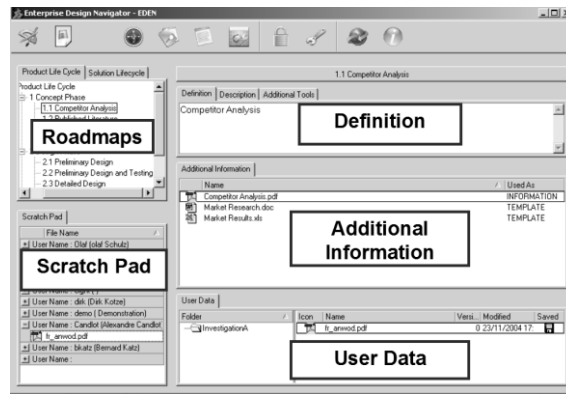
Enterprise Design Navigator - EDEN

Product Life Cycle | Solution Lifecycle

Product Life Cycle
1 Concept Phase
1.1 Competitor Analysis
1.2 Published Literature

Roadmaps

2.1 Preliminary Design
2.2 Preliminary Design and Testing
2.3 Detailed Design

Scratch Pad

File Name
User Name : Olaf (olaf Schulz)

Scratch Pad

User Name : dirk (Dirk Kotze)
User Name : demo ( Demonstration)
User Name : Candlot (Alexandre Candlot
fr_anwod.pdf
User Name : bkatz (Bernard Katz)
User Name :

1.1 Competitor Analysis

Definition | Description | Additional Tools

Competitor Analysis

Definition

Additional Information

| Name | Used As |
|---|---|
| Competitor Analysis.pdf | INFORMATION |
| Market Research.doc | TEMPLATE |
| Market Results.xls | TEMPLATE |

Additional Information

User Data

Folder
InvestigationA

| Icon | Name | Versi... | Modified | Saved |
|---|---|---|---|---|
| | fr_anwod.pdf | 0 | 23/11/2004 17: | |

User Data